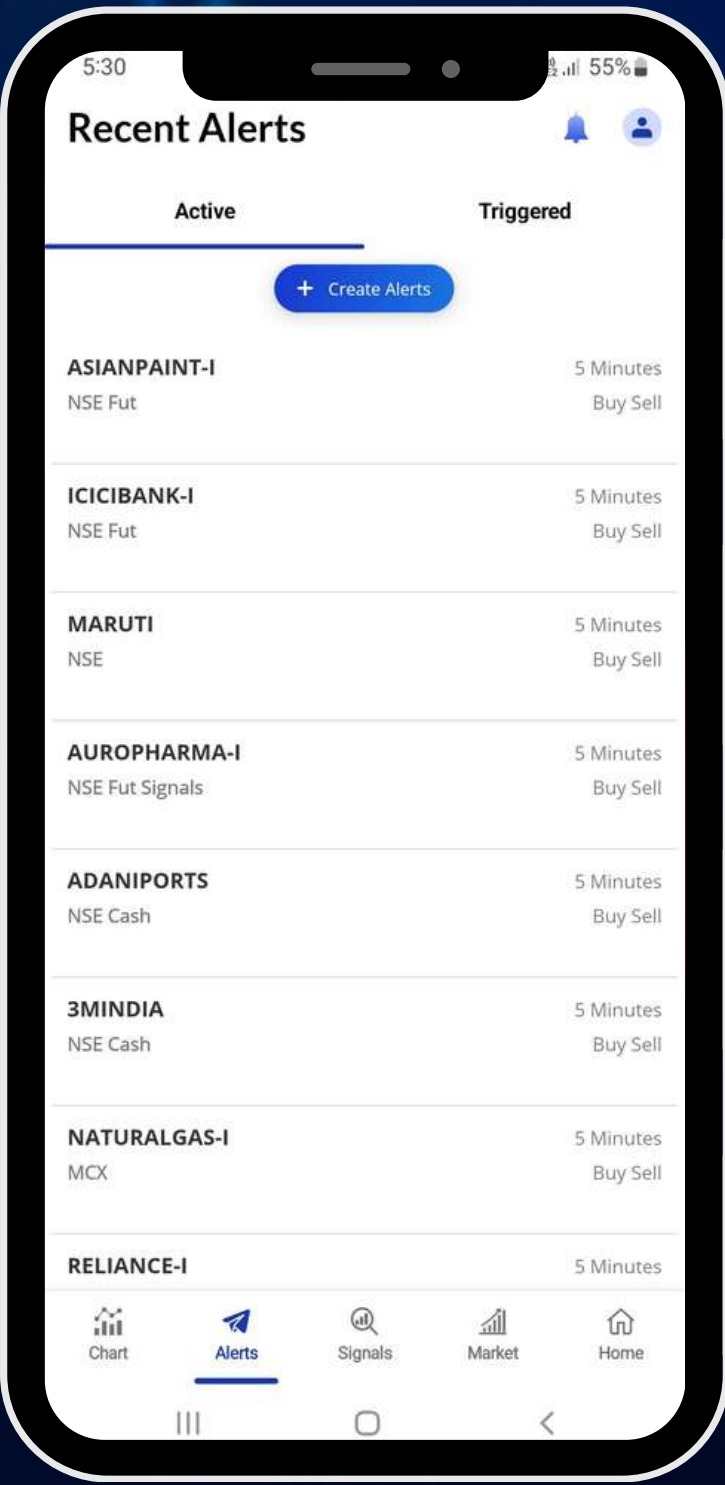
5:30 55%

Recent Alerts

Active Triggered

+ Create Alerts

ASIANPAINT-I 5 Minutes
NSE Fut Buy Sell

ICICIBANK-I 5 Minutes
NSE Fut Buy Sell

MARUTI 5 Minutes
NSE Buy Sell

AUROPHARMA-I 5 Minutes
NSE Fut Signals Buy Sell

ADANIPORTS 5 Minutes
NSE Cash Buy Sell

3MINDIA 5 Minutes
NSE Cash Buy Sell

NATURALGAS-I 5 Minutes
MCX Buy Sell

RELIANCE-I 5 Minutes

Chart Alerts Signals Market Home